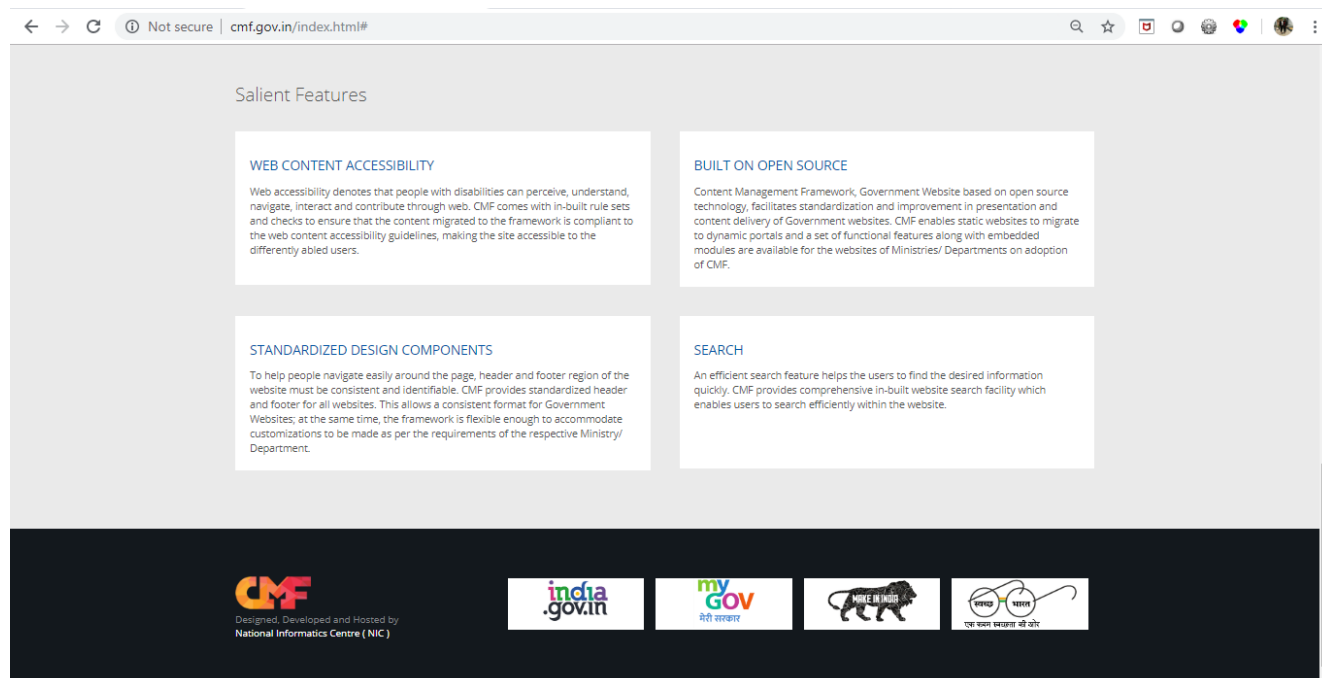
Not secure | cmf.gov.in/index.html#

Salient Features

WEB CONTENT ACCESSIBILITY

Web accessibility denotes that people with disabilities can perceive, understand, navigate, interact and contribute through web. CMF comes with in-built rule sets and checks to ensure that the content migrated to the framework is compliant to the web content accessibility guidelines, making the site accessible to the differently abled users.

BUILT ON OPEN SOURCE

Content Management Framework, Government Website based on open source technology, facilitates standardization and improvement in presentation and content delivery of Government websites. CMF enables static websites to migrate to dynamic portals and a set of functional features along with embedded modules are available for the websites of Ministries/ Departments on adoption of CMF.

STANDARDIZED DESIGN COMPONENTS

To help people navigate easily around the page, header and footer region of the website must be consistent and identifiable. CMF provides standardized header and footer for all websites. This allows a consistent format for Government Websites; at the same time, the framework is flexible enough to accommodate customizations to be made as per the requirements of the respective Ministry/ Department.

SEARCH

An efficient search feature helps the users to find the desired information quickly. CMF provides comprehensive in-built website search facility which enables users to search efficiently within the website.

CMF
Designed, Developed and Hosted by
National Informatics Centre ( NIC )

india.gov.in

my GOV
मेरी सरकार

MAKE IN INDIA

स्वच्छ भारत
एक कदम स्वच्छता की ओर